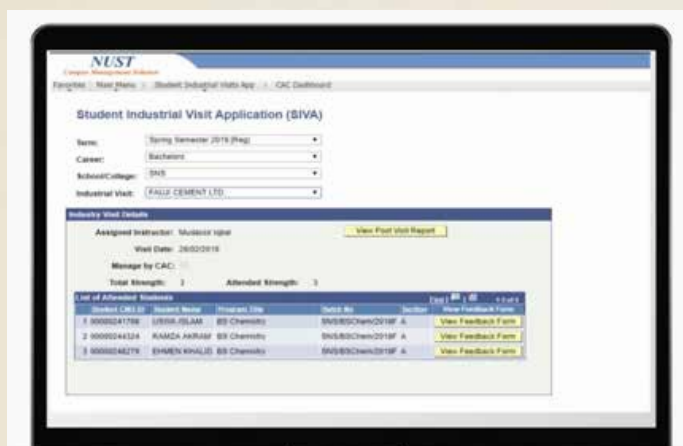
NUST
Campus Management Solution

Favorites | Main Menu > Student Industrial Visits App > CAC Dashboard

Student Industrial Visit Application (SIVA)

Term: Spring Semester 2019 (Reg)
Career: Bachelors
School/College: SNS
Industrial Visit: FAUJI CEMENT LTD.

Industry Visit Details

Assigned Instructor: Mudassir Iqbal
View Post Visit Report
Visit Date: 28/02/2019
Manage by CAC:
Total Strength: 3
Attended Strength: 3

List of Attended Students
First 1-3 of 3

| | Student CMS ID | Student Name | Program Title | Batch No | Section | View Feedback Form |
|---|---|---|---|---|---|---|
| 1 | 00000241798 | USRA ISLAM | BS Chemistry | SNS/BSChem/2018F | A | View Feedback Form |
| 2 | 00000244324 | RAMZA AKRAM | BS Chemistry | SNS/BSChem/2018F | A | View Feedback Form |
| 3 | 00000246279 | EHMEN KHALID | BS Chemistry | SNS/BSChem/2018F | A | View Feedback Form |